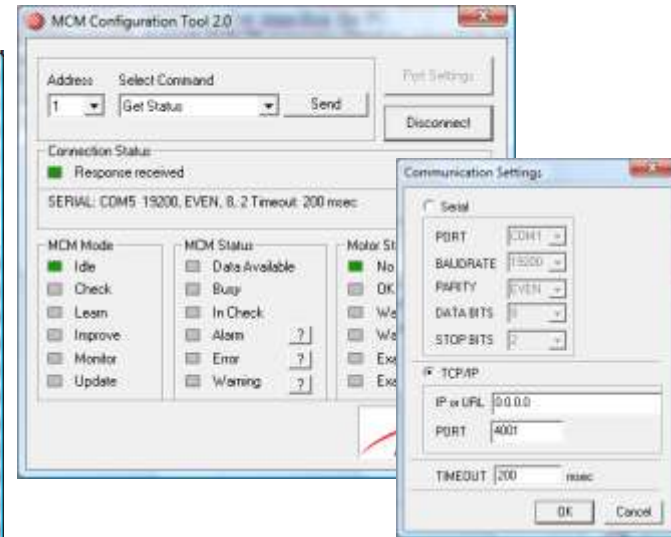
MCM Configuration Tool 2.0

Address
Select Command
1
Get Status
Send
Port Settings
Disconnect

Connection Status
Response received
SERIAL: COM5 19200, EVEN, 8, 2 Timeout: 200 msec

MCM Mode
Idle
Check
Learn
Improve
Monitor
Update

MCM Status
Data Available
Busy
In Check
Alarm ?
Error ?
Warning ?

Motor St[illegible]
No
OK
Wa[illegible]
Wa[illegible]
Ex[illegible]
Ex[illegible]

Communication Settings
Serial
PORT COM1
BAUDRATE 19200
PARITY EVEN
DATA BITS 8
STOP BITS 2
TCP/IP
IP or URL 0.0.0.0
PORT 4001
TIMEOUT 200 msec
OK
Cancel